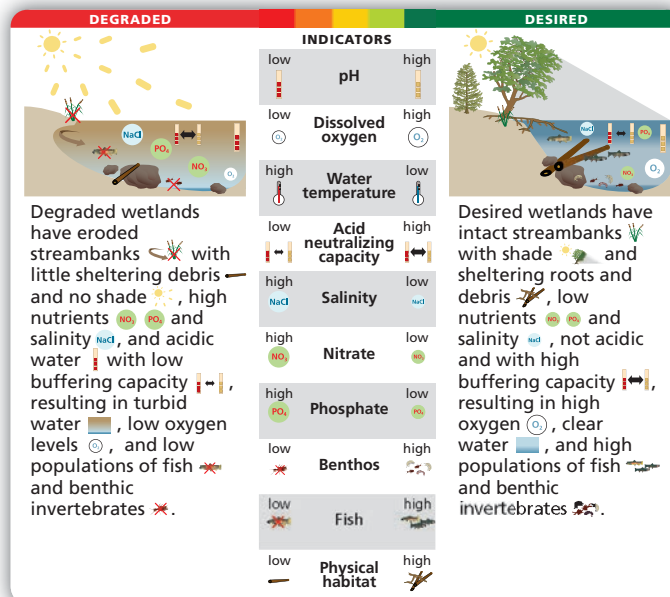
DEGRADED

INDICATORS

DESIRED

NaCl PO₄ NO₃ O₂

Degraded wetlands have eroded streambanks with little sheltering debris and no shade, high nutrients NO₃ PO₄ and salinity NaCl, and acidic water with low buffering capacity, resulting in turbid water, low oxygen levels O₂, and low populations of fish and benthic invertebrates.

| | | |
|---|---|---|
| low | pH | high |
| low O₂ | Dissolved oxygen | high O₂ |
| high | Water temperature | low |
| low | Acid neutralizing capacity | high |
| high NaCl | Salinity | low NaCl |
| high NO₃ | Nitrate | low NO₃ |
| high PO₄ | Phosphate | low PO₄ |
| low | Benthos | high |
| low | Fish | high |
| low | Physical habitat | high |

NaCl PO₄ NO₃ O₂

Desired wetlands have intact streambanks with shade and sheltering roots and debris, low nutrients NO₃ PO₄ and salinity NaCl, not acidic and with high buffering capacity, resulting in high oxygen O₂, clear water, and high populations of fish and benthic invertebrates.